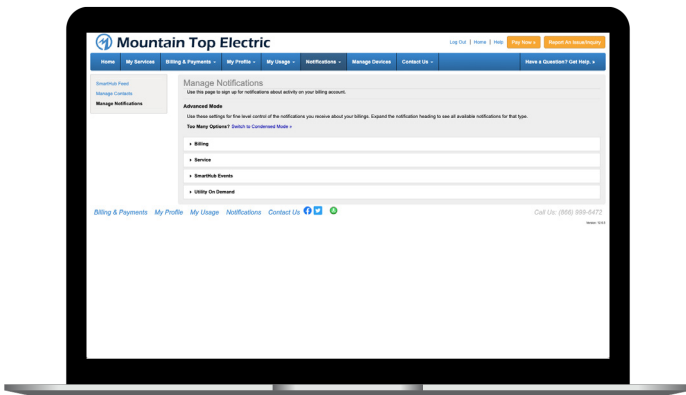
Mountain Top Electric

Log Out | Home | Help Pay Now » Report An Issue/Inquiry

Home My Services Billing & Payments ⌄ My Profile ⌄ My Usage ⌄ Notifications ⌄ Manage Devices Contact Us ⌄ Have a Question? Get Help. »

SmartHub Feed
Manage Contacts
Manage Notifications

Manage Notifications
Use this page to sign up for notifications about activity on your billing account.

Advanced Mode
Use these settings for fine level control of the notifications you receive about your billings. Expand the notification heading to see all available notifications for that type.

Too Many Options? Switch to Condensed Mode »

Billing

Service

SmartHub Events

Utility On Demand

Billing & Payments My Profile My Usage Notifications Contact Us

Call Us: (866) 999-5472

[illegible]